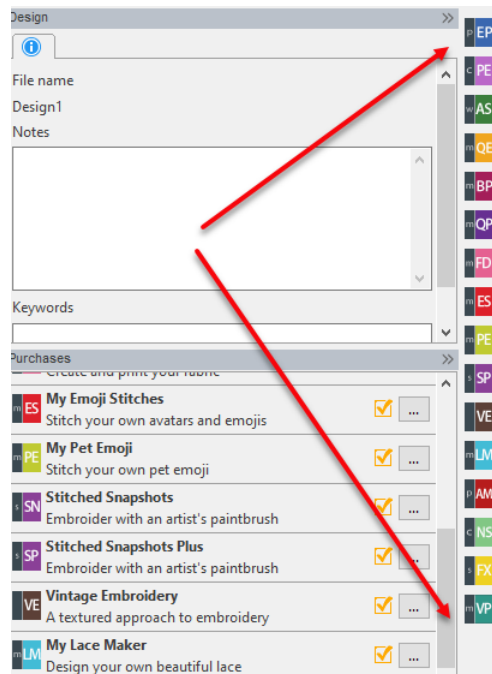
Design

File name

Design1

Notes

Keywords

Purchases

Create and print your fabric

m ES My Emoji Stitches
Stitch your own avatars and emojis
...

m PE My Pet Emoji
Stitch your own pet emoji
...

s SN Stitched Snapshots
Embroider with an artist's paintbrush
...

s SP Stitched Snapshots Plus
Embroider with an artist's paintbrush
...

m VE Vintage Embroidery
A textured approach to embroidery
...

m LM My Lace Maker
Design your own beautiful lace
...

p EP
c PE
w AS
m QE
m BP
m QP
m FD
m ES
m PE
s SP
m VE
m LM
p AM
c NS
s FX
m VP